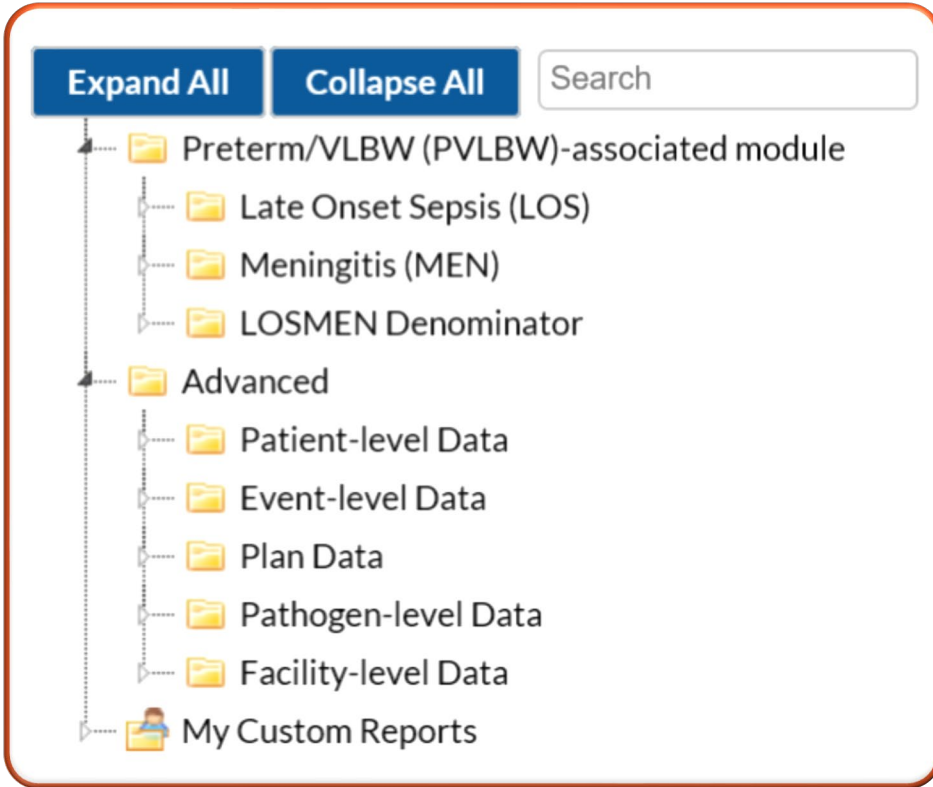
Expand All
Collapse All
Search

Preterm/VLBW (PVLBW)-associated module
Late Onset Sepsis (LOS)
Meningitis (MEN)
LOSMEN Denominator
Advanced
Patient-level Data
Event-level Data
Plan Data
Pathogen-level Data
Facility-level Data
My Custom Reports